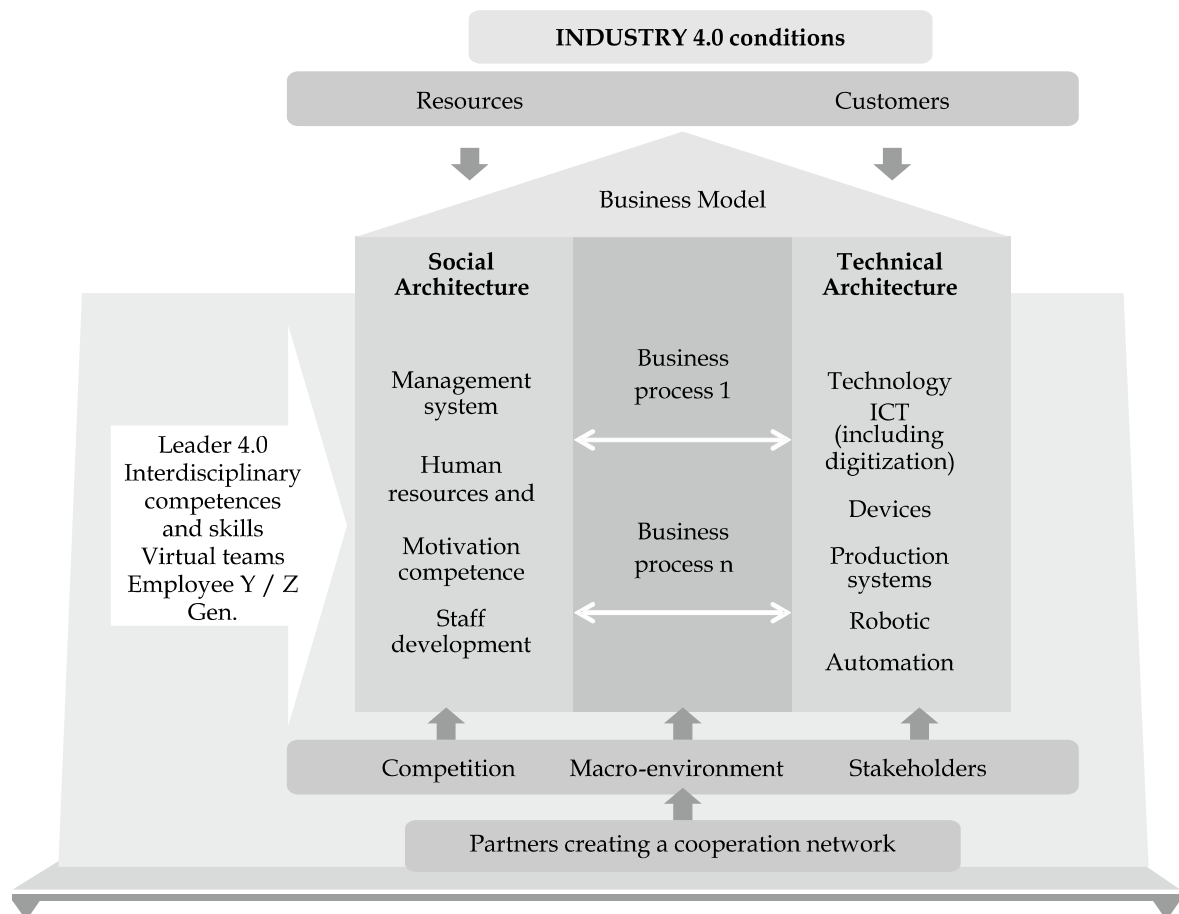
INDUSTRY 4.0 conditions

Resources

Customers

Business Model

Social Architecture

Management system

Human resources and

Motivation competence

Staff development

Business process 1

Business process n

Technical Architecture

Technology ICT (including digitization)

Devices

Production systems

Robotic

Automation

Leader 4.0 Interdisciplinary competences and skills Virtual teams Employee Y / Z Gen.

Competition

Macro-environment

Stakeholders

Partners creating a cooperation network